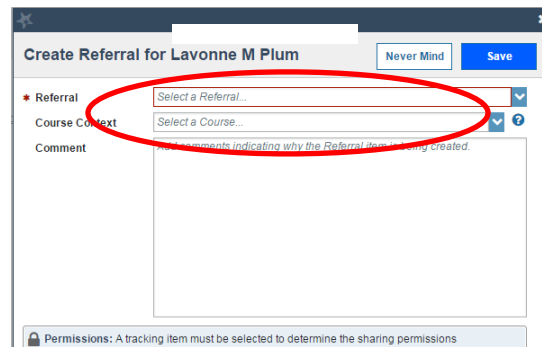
Create Referral for Lavonne M Plum

Never Mind

Save

* Referral

Select a Referral...

Course Context

Select a Course...

Comment

Add comments indicating why the Referral item is being created.

Permissions: A tracking item must be selected to determine the sharing permissions